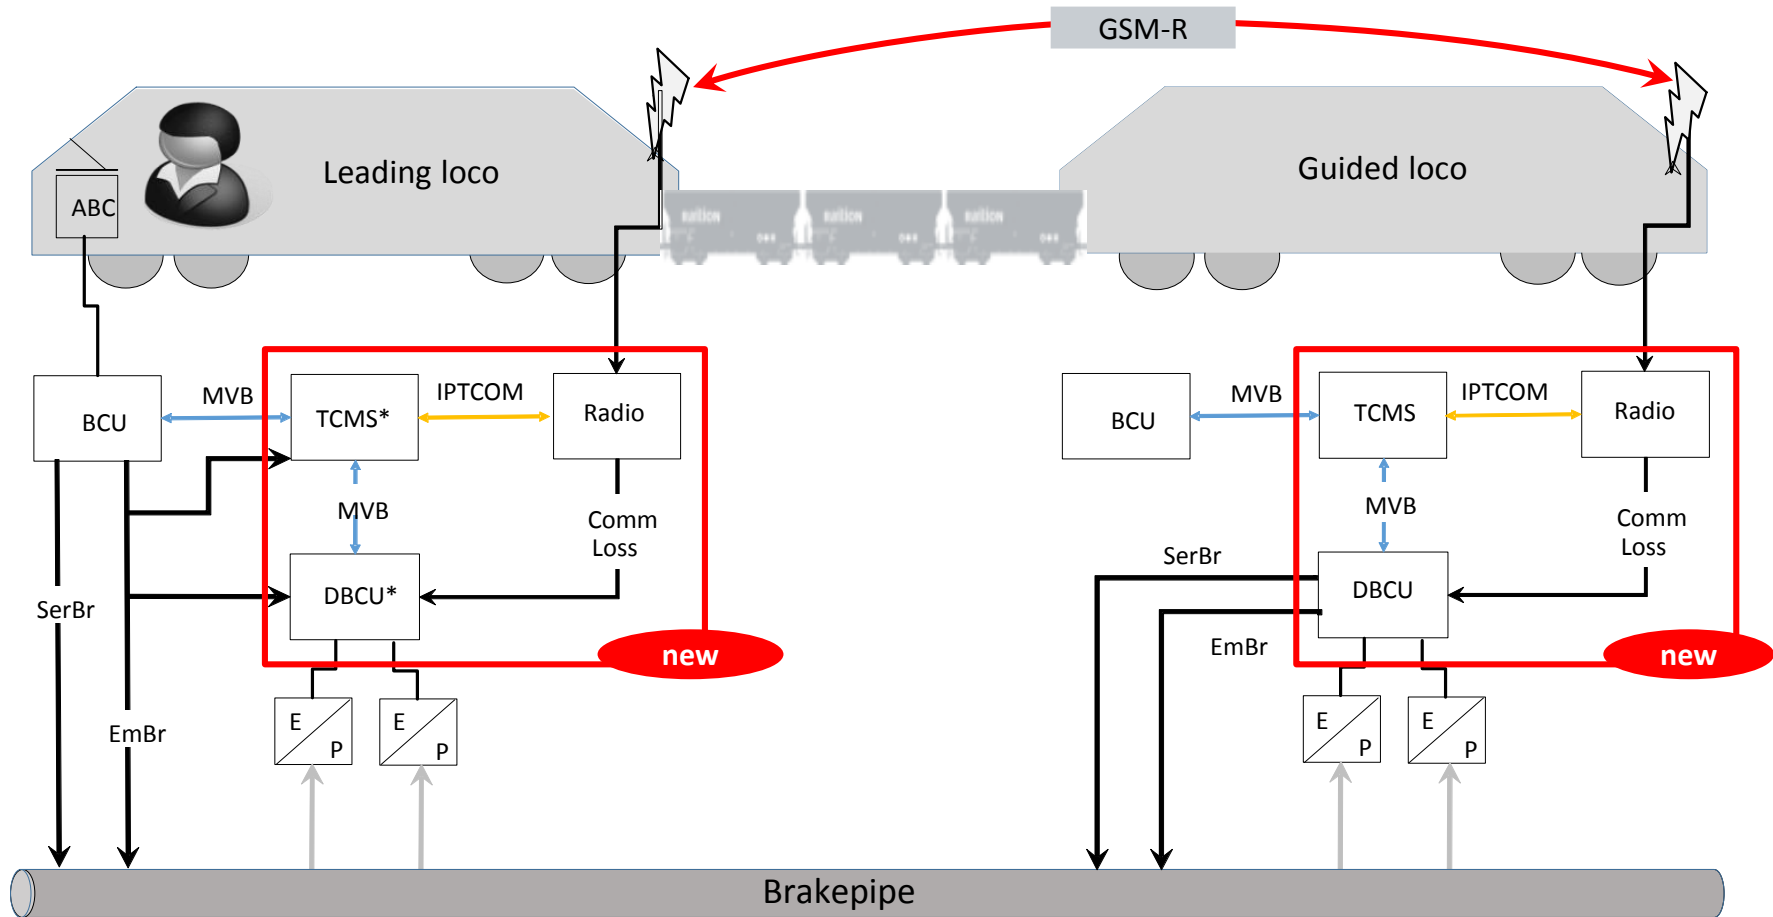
GSM-R

Leading loco

ABC

Guided loco

BCU

MVB

TCMS*

IPTCOM

Radio

MVB

Comm Loss

DBCU*

new

SerBr

EmBr

E P

E P

BCU

MVB

TCMS

IPTCOM

Radio

MVB

Comm Loss

SerBr

DBCU

EmBr

new

E P

E P

Brakepipe